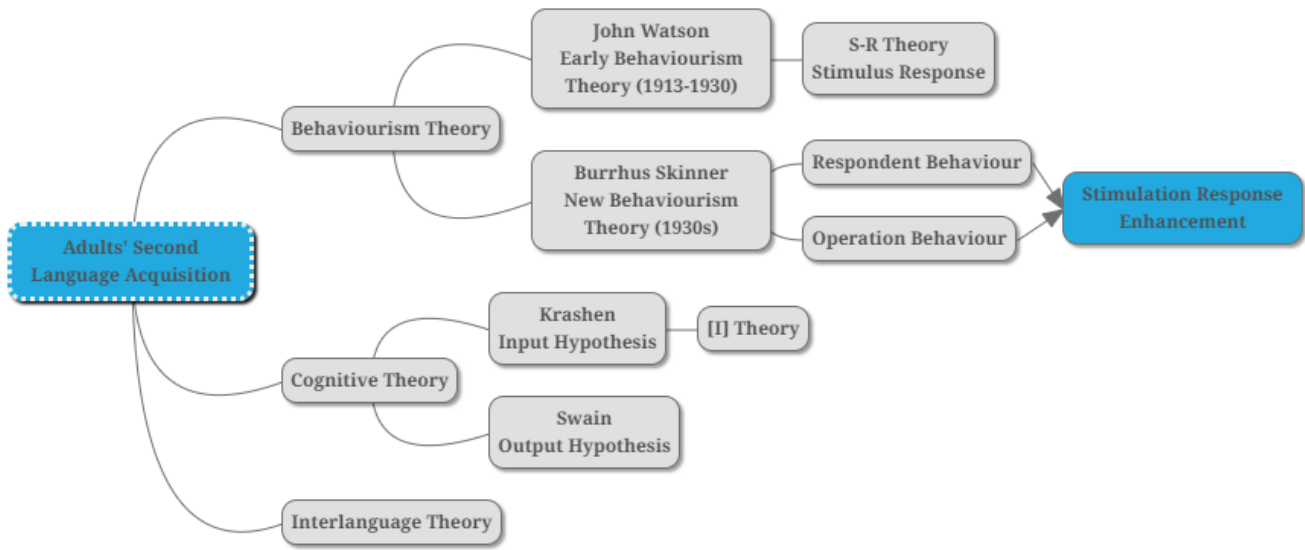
Adults' Second Language Acquisition

Behaviourism Theory

John Watson
Early Behaviourism
Theory (1913-1930)

S-R Theory
Stimulus Response

Burrhus Skinner
New Behaviourism
Theory (1930s)

Respondent Behaviour

Operation Behaviour

Stimulation Response Enhancement

Cognitive Theory

Krashen
Input Hypothesis

[I] Theory

Swain
Output Hypothesis

Interlanguage Theory